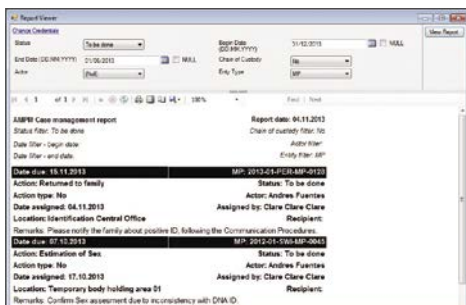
Report Viewer

Change Credentials

Status	To be done
Begin Date (DD/MM/YYYY)	31/12/2013	NULL
View Report
End Date (DD/MM/YYYY)	31/06/2013	NULL
Chain of Custody	Yes
Actor	(Null)
Entity Type	MP

of 1	100%	Find | Next

AMPM Case management report	Report date: 04.11.2013
Status filter: To be done	Chain of custody filter: No
Date filter - begin date:	Actor filter:
Date filter - end date:	Entity filter: MP

Date due: 15.11.2013	MP: 2013-01-PER-MP-0120
Action: Returned to family	Status: To be done
Action type: No	Actor: Andres Fuentes
Date assigned: 04.11.2013	Assigned by: Clare Clare Clare
Location: Identification Central Office	Recipient:
Remarks: Please notify the family about positive ID, following the Communication Procedures.

Date due: 07.12.2013	MP: 2012-01-SWI-MP-0045
Action: Estimation of Sex	Status: To be done
Action type: No	Actor: Andres Fuentes
Date assigned: 17.10.2013	Assigned by: Clare Clare Clare
Location: Temporary body holding area 01	Recipient:
Remarks: Confirm Sex assessment due to inconsistency with DNA ID.